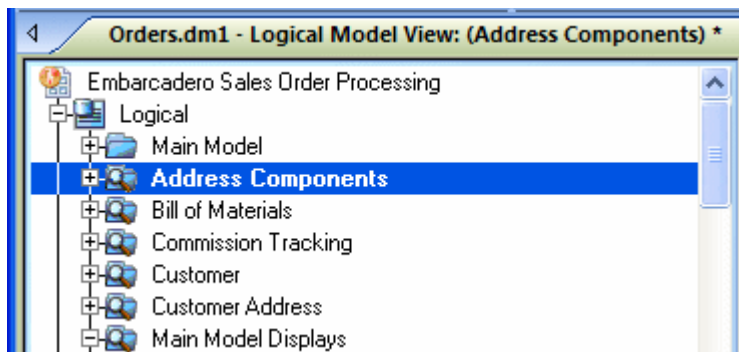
Orders.dm1 - Logical Model View: (Address Components) *

Embarcadero Sales Order Processing
Logical
Main Model
Address Components
Bill of Materials
Commission Tracking
Customer
Customer Address
Main Model Displays